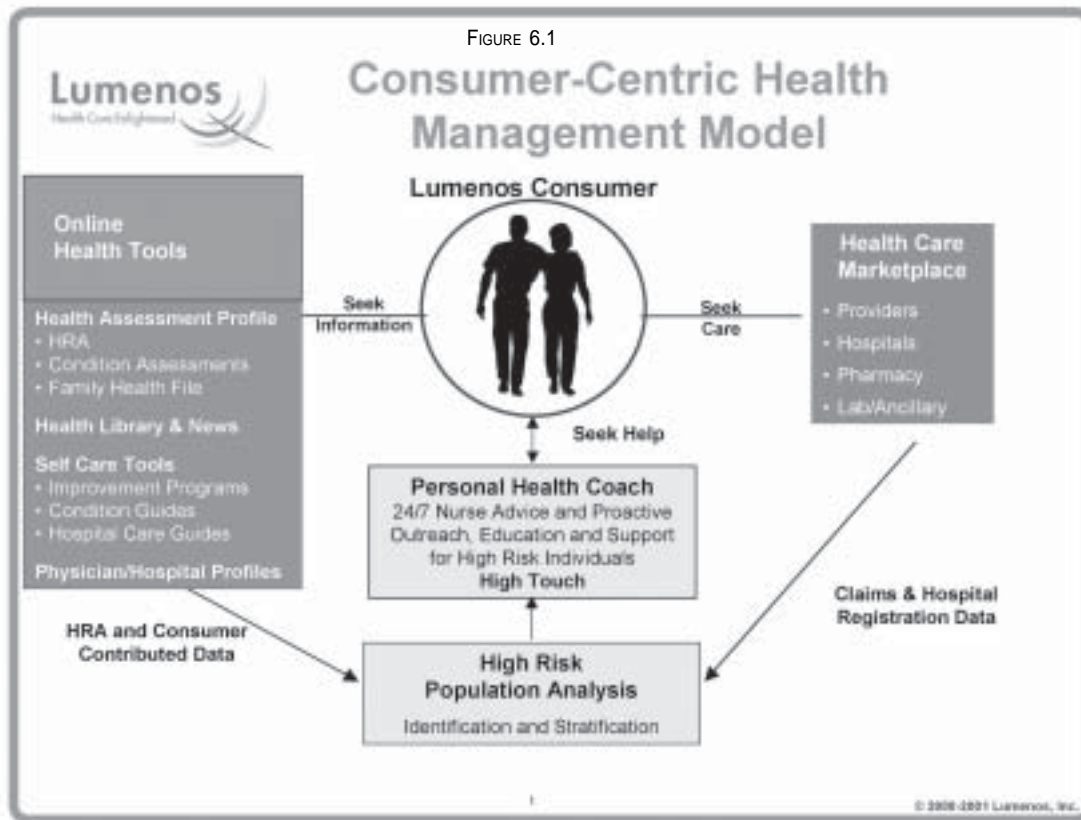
FIGURE 6.1

Lumenos
Health Care Enlightened

Consumer-Centric Health Management Model

Lumenos Consumer

Online Health Tools

Health Assessment Profile
• HRA
• Condition Assessments
• Family Health File

Health Library & News

Self Care Tools
• Improvement Programs
• Condition Guides
• Hospital Care Guides

Physician/Hospital Profiles

Seek Information

Seek Care

Health Care Marketplace
• Providers
• Hospitals
• Pharmacy
• Lab/Ancillary

Seek Help

Personal Health Coach
24/7 Nurse Advice and Proactive Outreach, Education and Support for High Risk Individuals
High Touch

Claims & Hospital Registration Data

HRA and Consumer Contributed Data

High Risk Population Analysis
Identification and Stratification

1

© 2000-2001 Lumenos, Inc.